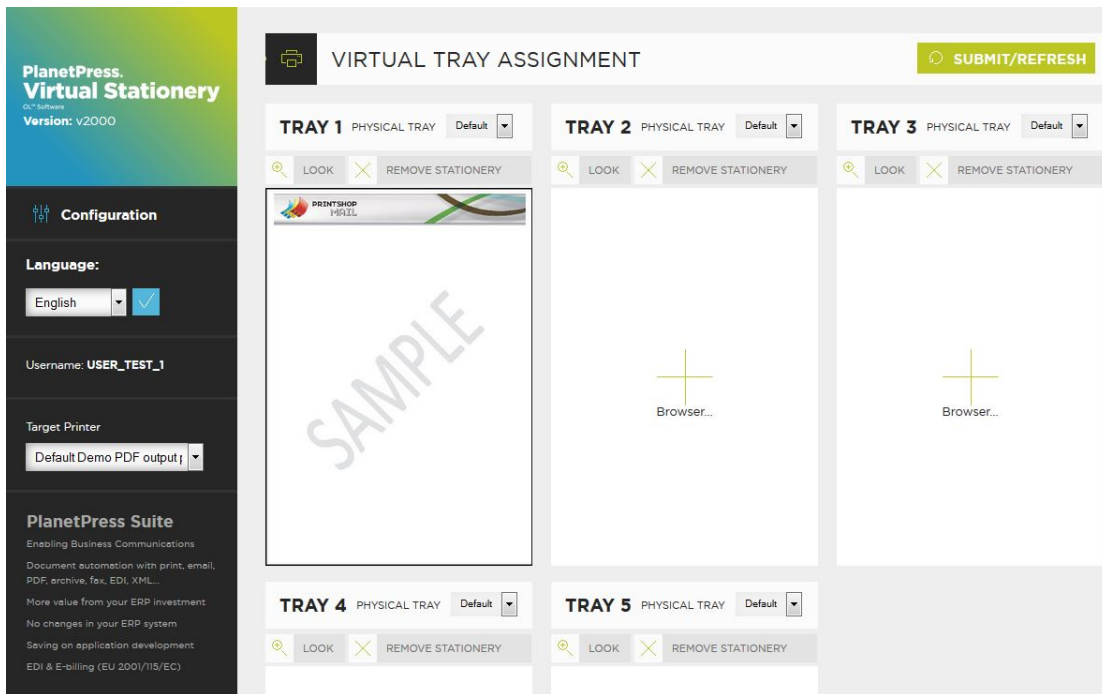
PlanetPress.
Virtual Stationery
OL™ Software
Version: v2000

Configuration

Language:

English

Username: USER_TEST_1

Target Printer

Default Demo PDF output

PlanetPress Suite

Enabling Business Communications

Document automation with print, email, PDF, archive, fax, EDI, XML...

More value from your ERP investment

No changes in your ERP system

Saving on application development

EDI & E-billing (EU 2001/115/EC)

VIRTUAL TRAY ASSIGNMENT

SUBMIT/REFRESH

TRAY 1 PHYSICAL TRAY Default

LOOK REMOVE STATIONERY

PRINTSHOP MAIL

SAMPLE

TRAY 2 PHYSICAL TRAY Default

LOOK REMOVE STATIONERY

Browser...

TRAY 3 PHYSICAL TRAY Default

LOOK REMOVE STATIONERY

Browser...

TRAY 4 PHYSICAL TRAY Default

LOOK REMOVE STATIONERY

TRAY 5 PHYSICAL TRAY Default

LOOK REMOVE STATIONERY